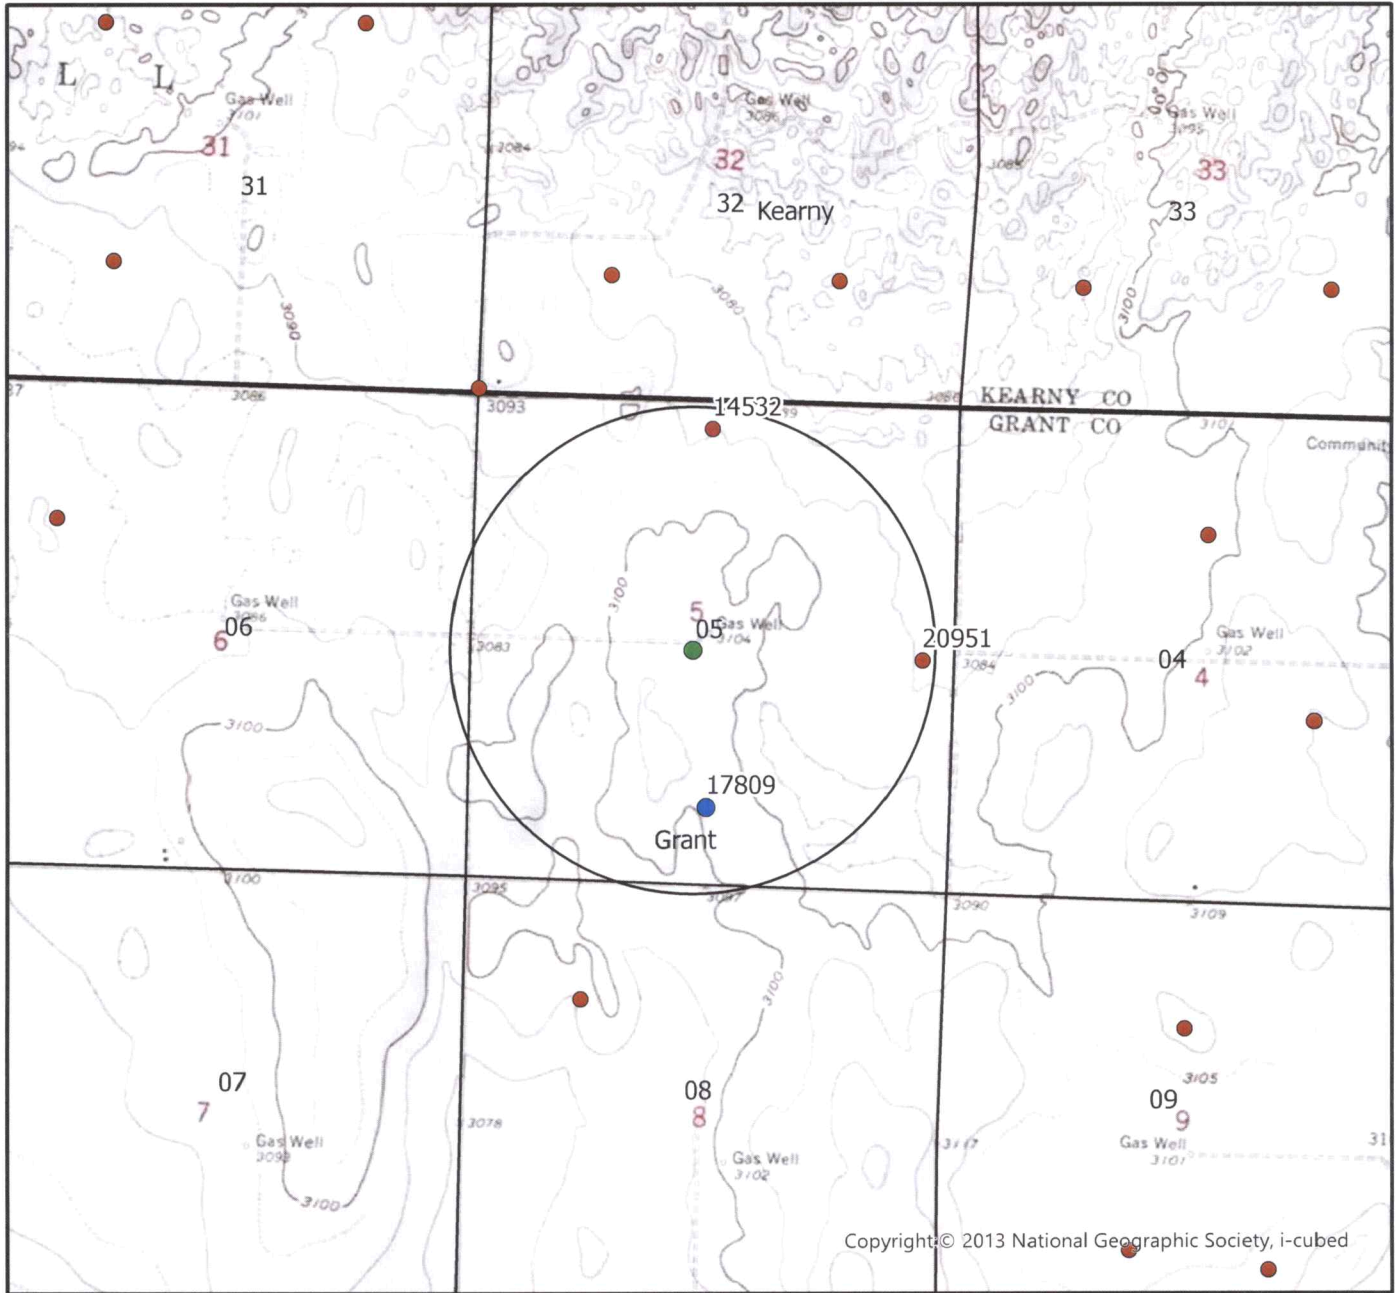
L L
Gas Well
3101
31
31
Gas Well
3086
3084
32
32 Kearny
3086
Gas Well
3095
33
33
3090
3080
3100
3086
3093
14532
KEARNY CO
GRANT CO
Community
Gas Well
3086
06
6
5
Gas Well
3104
05
3100
3083
20951
3084
3100
Gas Well
3102
04
4
3100
17809
Grant
3100
3095
3097
3090
3109
3100
3105
07
7
Gas Well
3098
3100
3078
08
8
Gas Well
3102
09
9
Gas Well
3101
3117
31
Copyright © 2013 National Geographic Society, i-cubed